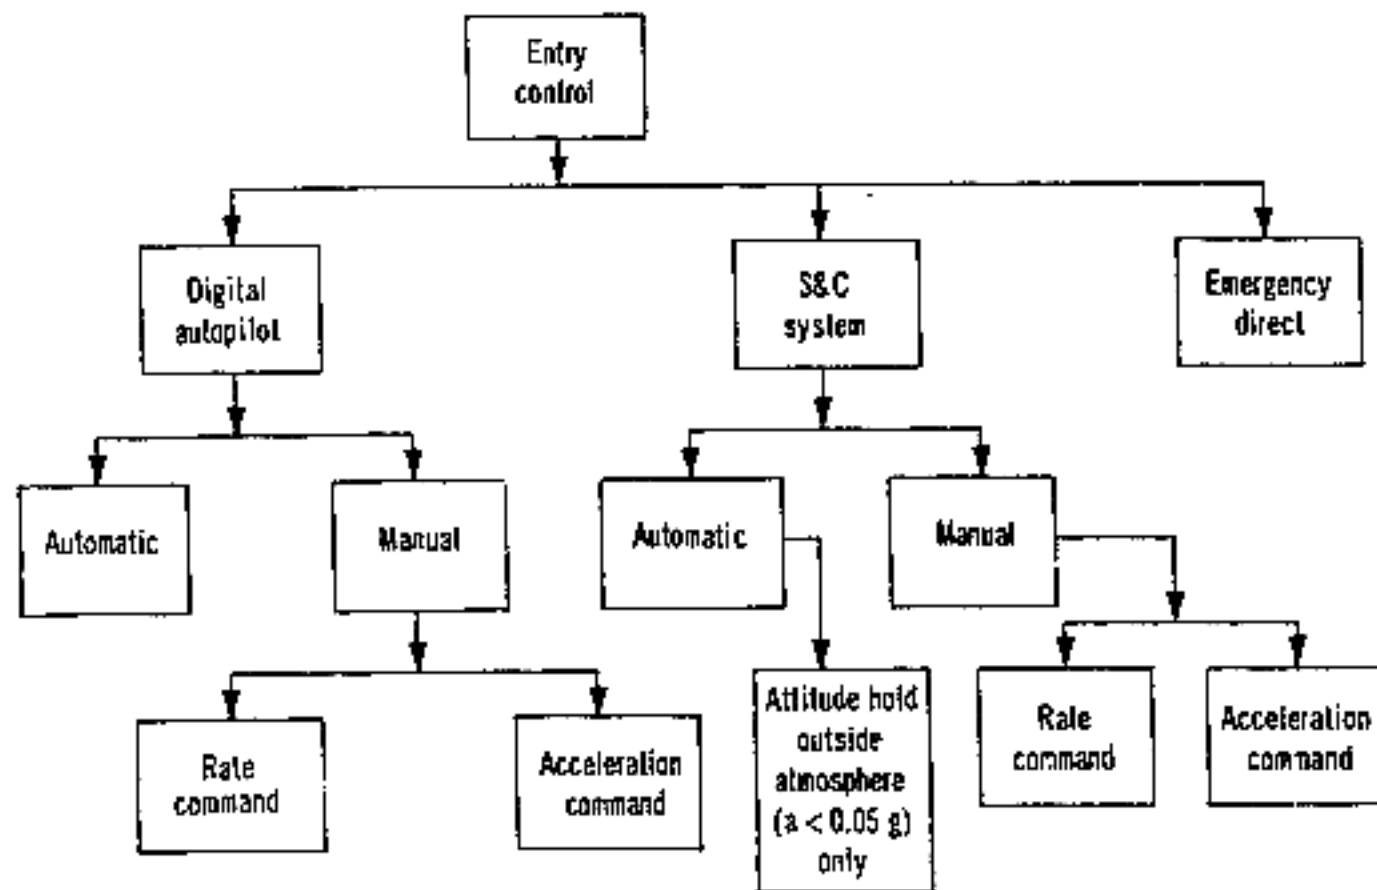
Entry control

Digital autopilot

S&C system

Emergency direct

Automatic

Manual

Automatic

Manual

Rate command

Acceleration command

Attitude hold outside atmosphere ($a < 0.05$ g) only

Rate command

Acceleration command